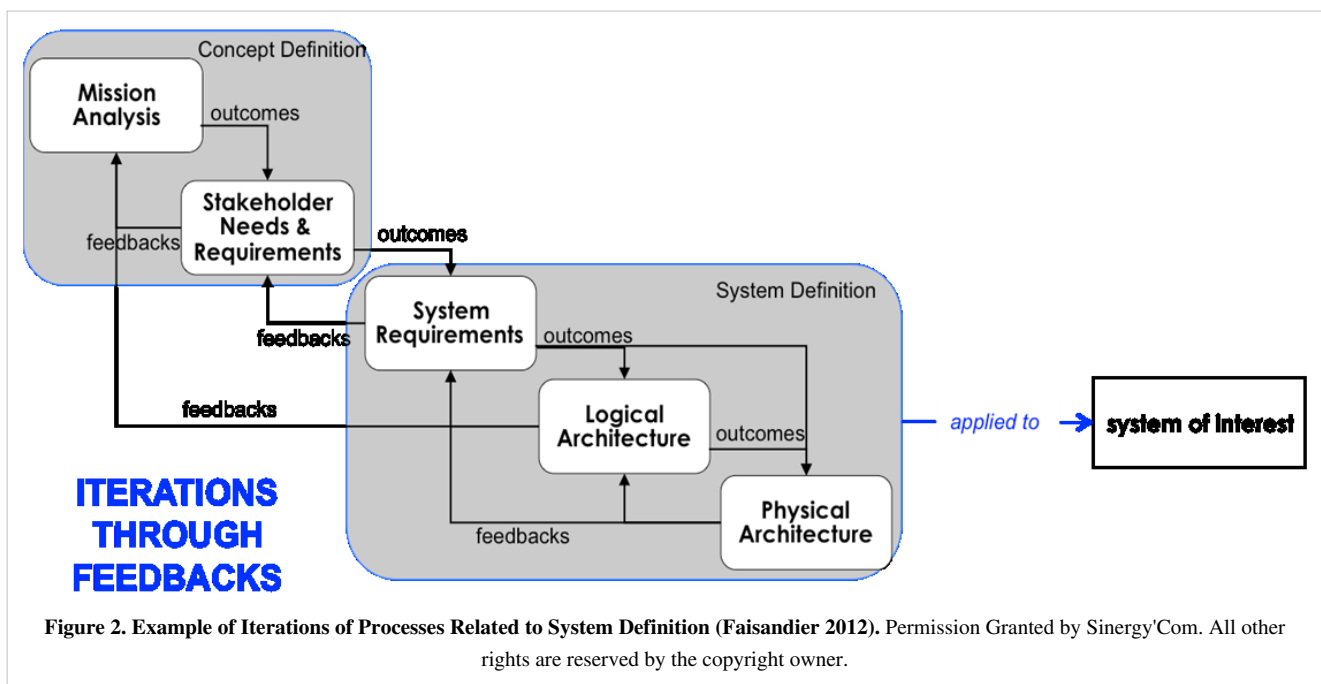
Concept Definition

Mission Analysis

outcomes

Stakeholder Needs & Requirements

feedbacks

outcomes

System Definition

System Requirements

feedbacks

outcomes

Logical Architecture

feedbacks

outcomes

applied to

system of interest

Physical Architecture

feedbacks

ITERATIONS THROUGH FEEDBACKS

**Figure 2. Example of Iterations of Processes Related to System Definition (Faisandier 2012).** Permission Granted by Sinergy'Com. All other rights are reserved by the copyright owner.